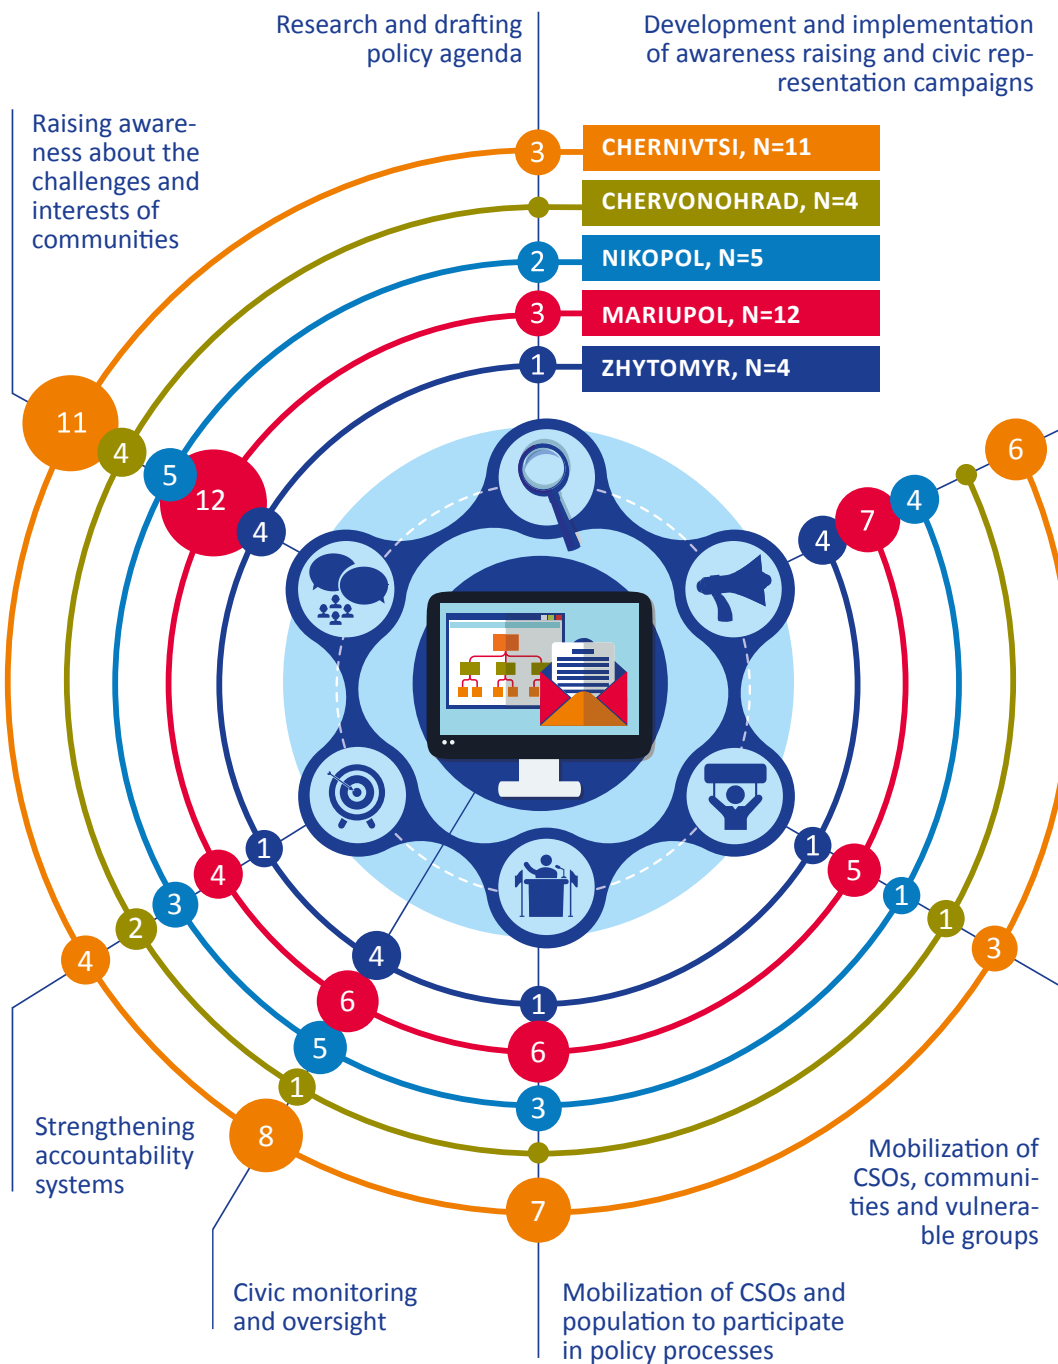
Research and drafting policy agenda

Development and implementation of awareness raising and civic representation campaigns

Raising awareness about the challenges and interests of communities

3 CHERNIVTSI, N=11

CHERVONOHRAD, N=4

2 NIKOPOL, N=5

3 MARIUPOL, N=12

1 ZHYTOMYR, N=4

11 4 5 12 4

6 4 7 4

1 5 1 1 3

1 4 3 2 4

4 6 5 1 8

1 6 3 7

Strengthening accountability systems

Civic monitoring and oversight

Mobilization of CSOs and population to participate in policy processes

Mobilization of CSOs, communities and vulnerable groups